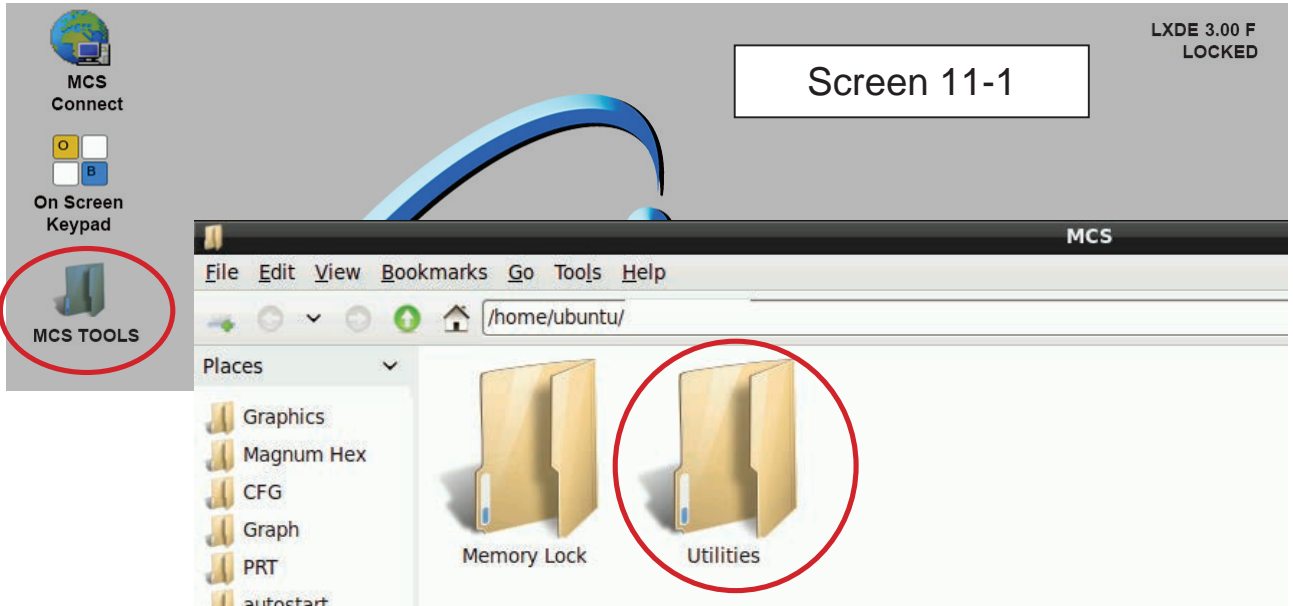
MCS Connect

O B

On Screen Keypad

MCS TOOLS

LXDE 3.00 F
LOCKED

Screen 11-1

MCS

File Edit View Bookmarks Go Tools Help

/home/ubuntu/

Places

Graphics
Magnum Hex
CFG
Graph
PRT
autostart

Memory Lock

Utilities